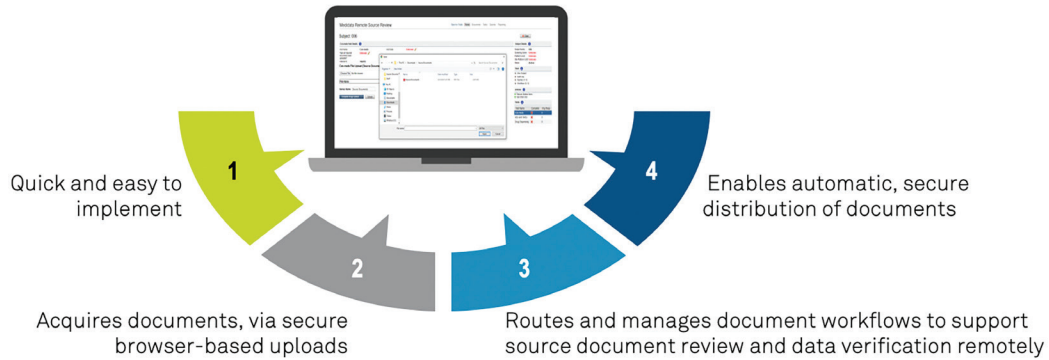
Medidata Remote Source Review

Subject: 006

1

Quick and easy to implement

2

Acquires documents, via secure browser-based uploads

3

Routes and manages document workflows to support source document review and data verification remotely

4

Enables automatic, secure distribution of documents